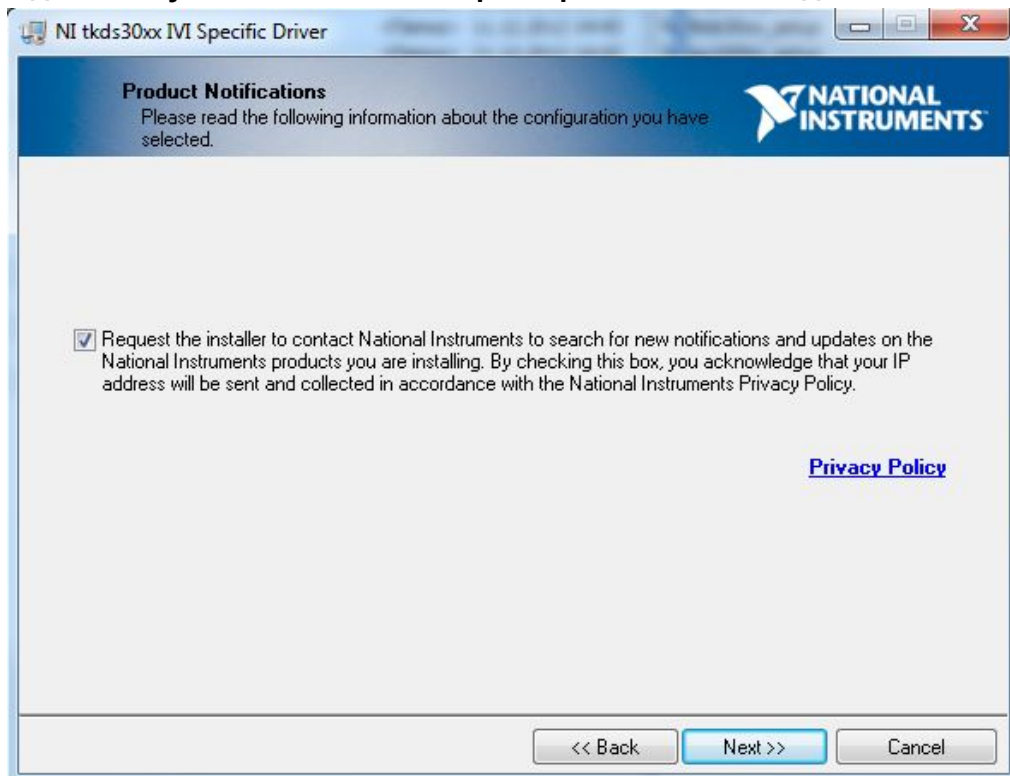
NI tkds30xx IVI Specific Driver

Product Notifications
Please read the following information about the configuration you have selected.

NATIONAL INSTRUMENTS

Request the installer to contact National Instruments to search for new notifications and updates on the National Instruments products you are installing. By checking this box, you acknowledge that your IP address will be sent and collected in accordance with the National Instruments Privacy Policy.

Privacy Policy

<< Back
Next >>
Cancel